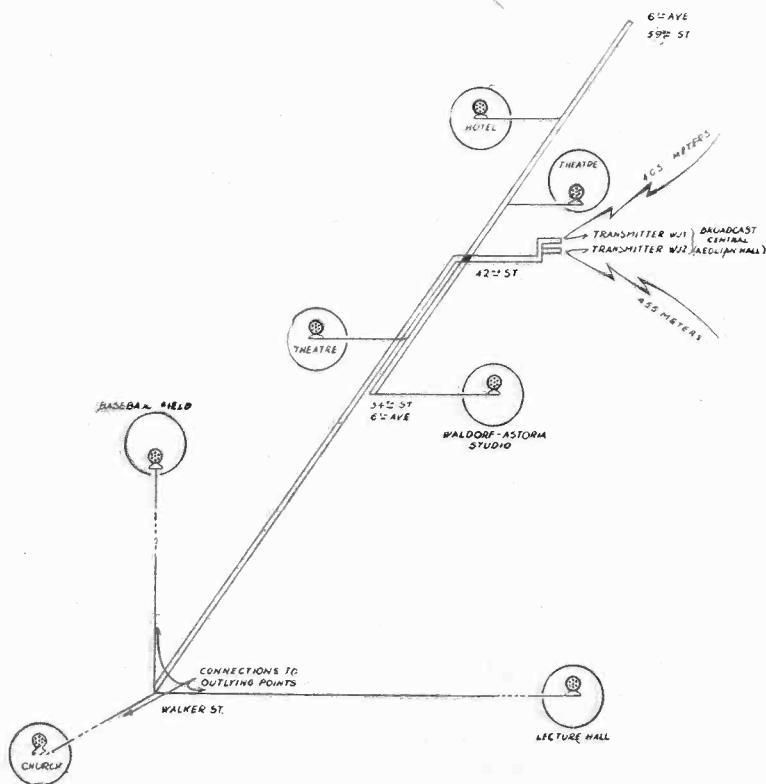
6th AVE
59th ST

HOTEL

THEATRE

405 METERS

TRANSMITTER WJY
TRANSMITTER WJZ
BROADCAST CENTRAL (AEOLIAN HALL)

42nd ST

455 METERS

THEATRE

34th ST
6th AVE

WALDORF-ASTORIA STUDIO

BASEBALL FIELD

CONNECTIONS TO OUTLYING POINTS

WALKER ST.

LECTURE HALL

CHURCH